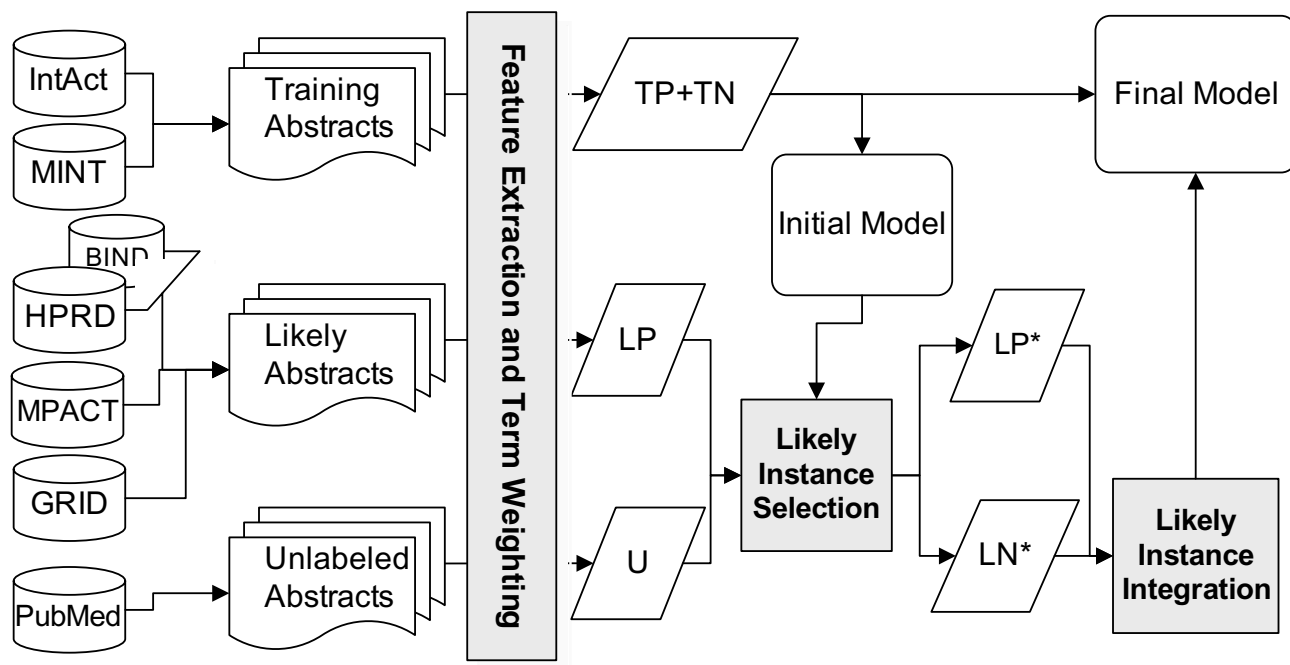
IntAct

MINT

BIND

HPRD

MPACT

GRID

PubMed

Training Abstracts

Likely Abstracts

Unlabeled Abstracts

Feature Extraction and Term Weighting

TP+TN

Final Model

Initial Model

LP

U

Likely Instance Selection

LP*

LN*

Likely Instance Integration